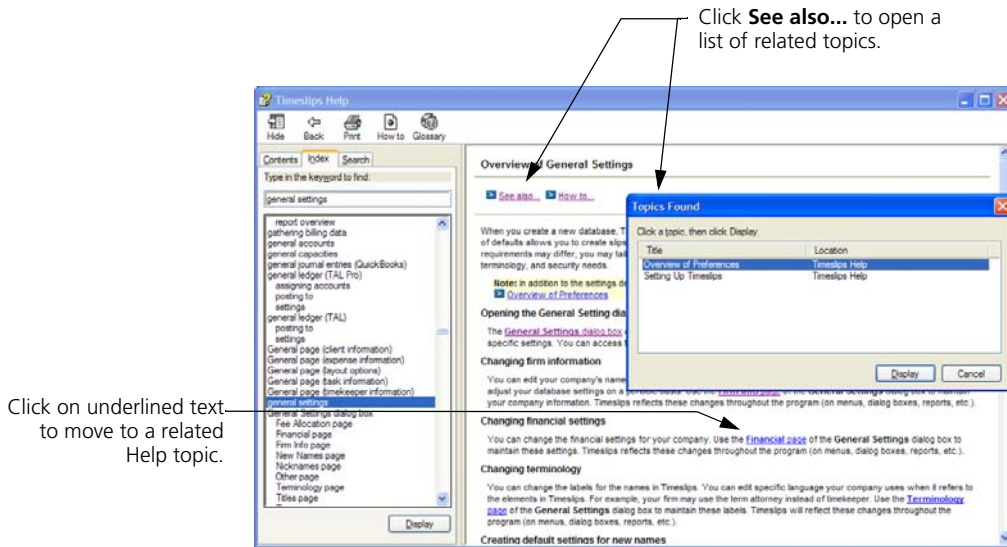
Click **See also...** to open a list of related topics.

Timeslips Help

Hide Back Print How to Glossary

Contents Index Search

Type in the keyword to find:

general settings

report overview
gathering billing data
general accounts
general capacities
general journal entries (QuickBooks)
general ledger (TAL Pro)
assigning accounts
posting to
settings
general ledger (TAL)
posting to
settings
General page (client information)
General page (expense information)
General page (layout options)
General page (task information)
General page (timekeeper information)
general settings
General Settings dialog box
Fee Allocation page
Financial page
Firm Info page
New Names page
Nicknames page
Other page
Terminology page
Titles page

Display

Overview of General Settings

See also... How to...

When you create a new database, T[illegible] of defaults allows you to create slips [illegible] requirements may differ, you may tail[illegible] terminology, and security needs.

Note: In addition to the settings de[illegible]
Overview of Preferences

Opening the General Setting dia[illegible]

The General Settings dialog box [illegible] specific settings. You can access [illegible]

Changing firm information

You can edit your company's name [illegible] adjust your database settings on a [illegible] your company information. Timeslips reflects these changes throughout the program (on menus, dialog boxes, reports, etc.).

Changing financial settings

You can change the financial settings for your company. Use the Financial page of the General Settings dialog box to maintain these settings. Timeslips reflects these changes throughout the program (on menus, dialog boxes, reports, etc.).

Changing terminology

You can change the labels for the names in Timeslips. You can edit specific language your company uses when it refers to the elements in Timeslips. For example, your firm may use the term attorney instead of timekeeper. Use the Terminology page of the General Settings dialog box to maintain these labels. Timeslips will reflect these changes throughout the program (on menus, dialog boxes, reports, etc.).

Creating default settings for new names

Topics Found

Click a topic, then click Display.

| Title | Location |
|---|---|
| Overview of Preferences | Timeslips Help |
| Setting Up Timeslips | Timeslips Help |

Display Cancel

Click on underlined text to move to a related Help topic.